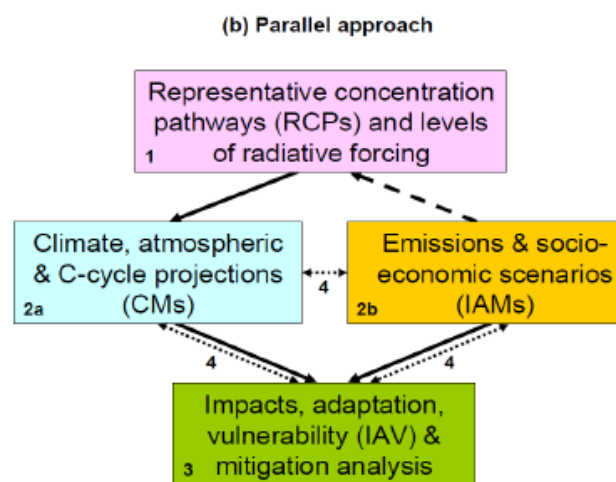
(b) Parallel approach

Representative concentration pathways (RCPs) and levels of radiative forcing
1

Climate, atmospheric & C-cycle projections (CMs)
2a

4

Emissions & socio-economic scenarios (IAMs)
2b

4

4

Impacts, adaptation, vulnerability (IAV) & mitigation analysis
3